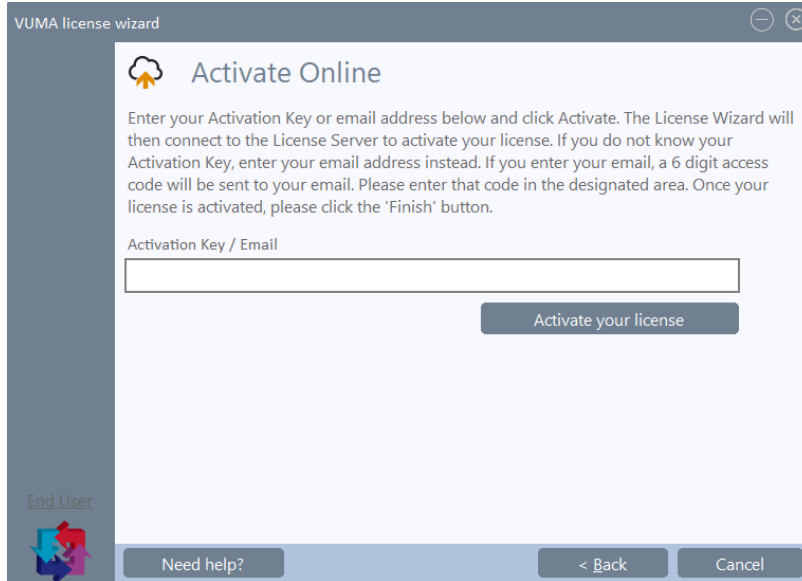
VUMA license wizard

Activate Online

Enter your Activation Key or email address below and click Activate. The License Wizard will then connect to the License Server to activate your license. If you do not know your Activation Key, enter your email address instead. If you enter your email, a 6 digit access code will be sent to your email. Please enter that code in the designated area. Once your license is activated, please click the 'Finish' button.

Activation Key / Email

Activate your license

End User

Need help?

< Back

Cancel